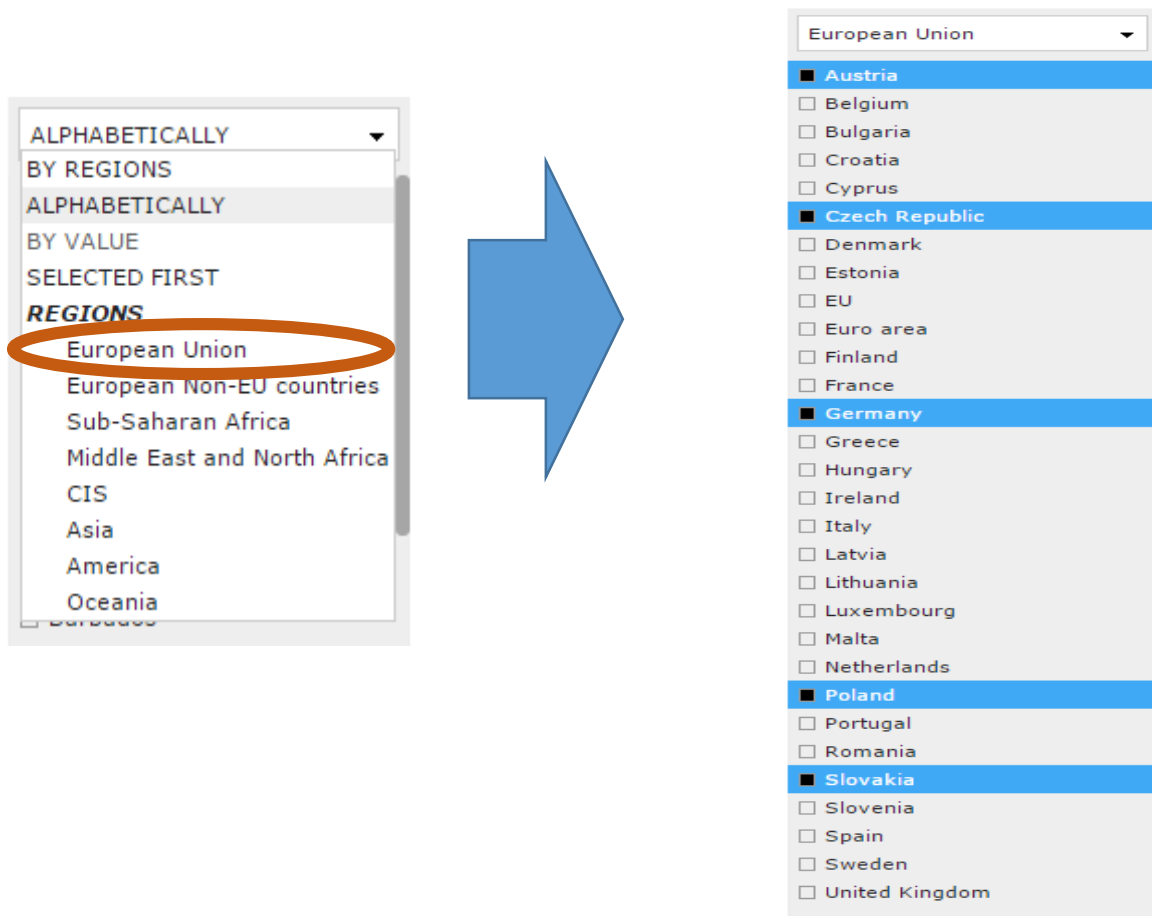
ALPHABETICALLY

BY REGIONS
ALPHABETICALLY
BY VALUE
SELECTED FIRST
REGIONS
European Union
European Non-EU countries
Sub-Saharan Africa
Middle East and North Africa
CIS
Asia
America
Oceania
Barbados

European Union

Austria
Belgium
Bulgaria
Croatia
Cyprus
Czech Republic
Denmark
Estonia
EU
Euro area
Finland
France
Germany
Greece
Hungary
Ireland
Italy
Latvia
Lithuania
Luxembourg
Malta
Netherlands
Poland
Portugal
Romania
Slovakia
Slovenia
Spain
Sweden
United Kingdom